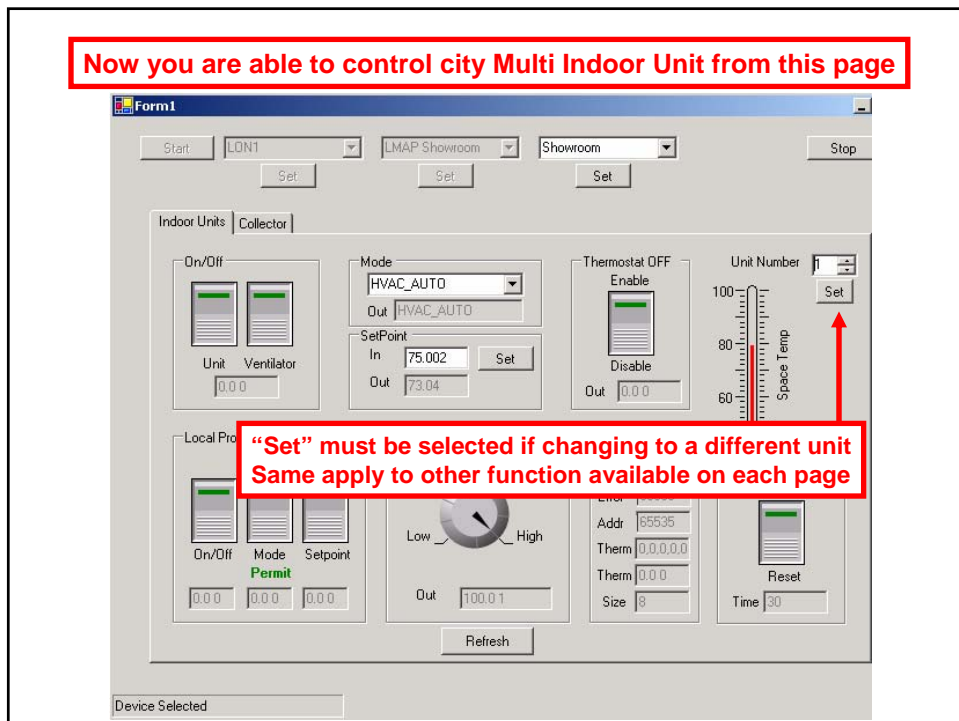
Now you are able to control city Multi Indoor Unit from this page

Form1

Start LON1 LMAP Showroom Showroom Stop

Set Set Set

Indoor Units Collector

On/Off

Unit Ventilator

0.0 0

Mode

HVAC_AUTO

Out HVAC_AUTO

SetPoint

In 75.002 Set

Out 73.04

Thermostat OFF

Enable

Disable

Out 0.0 0

Unit Number 1

Set

100

80

60

Space Temp

Local Pro

"Set" must be selected if changing to a different unit
Same apply to other function available on each page

On/Off Mode Setpoint

Permit

0.0 0 0.0 0 0.0 0

Low High

Out 100.0 1

Error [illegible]

Addr 65535

Therm 0,0,0,0,0

Therm 0.0 0

Size 8

Reset

Time 30

Refresh

Device Selected